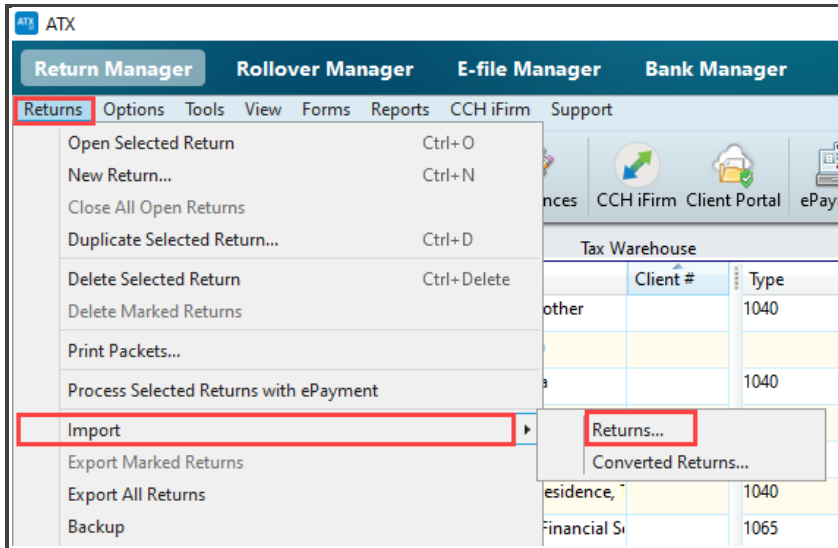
ATX ATX

Return Manager Rollover Manager E-file Manager Bank Manager

Returns Options Tools View Forms Reports CCH iFirm Support

Open Selected Return Ctrl+O
New Return... Ctrl+N
Close All Open Returns
Duplicate Selected Return... Ctrl+D
Delete Selected Return Ctrl+Delete
Delete Marked Returns
Print Packets...
Process Selected Returns with ePayment
Import
Export Marked Returns
Export All Returns
Backup

Returns...
Converted Returns...

nces CCH iFirm Client Portal ePay

Tax Warehouse

| Client # | Type |
|---|---|
| other | 1040 |
| a | 1040 |
| esidence, | 1040 |
| Financial S | 1065 |